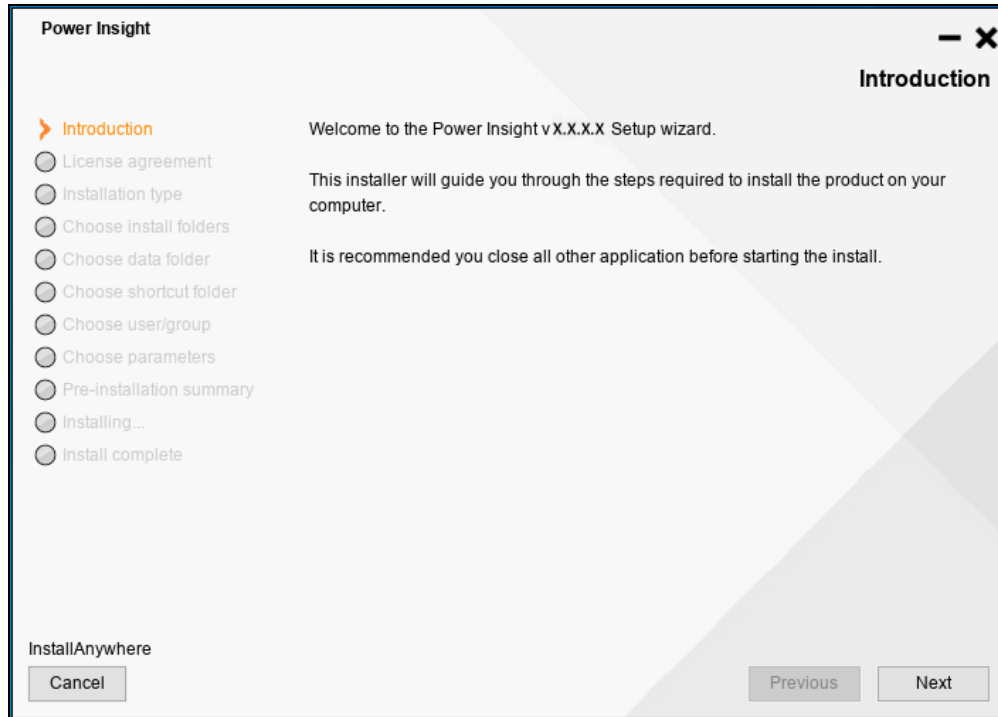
Power Insight

Introduction

Introduction
License agreement
Installation type
Choose install folders
Choose data folder
Choose shortcut folder
Choose user/group
Choose parameters
Pre-installation summary
Installing...
Install complete

Welcome to the Power Insight vX.X.X.X Setup wizard.

This installer will guide you through the steps required to install the product on your computer.

It is recommended you close all other application before starting the install.

InstallAnywhere

Cancel

Previous

Next